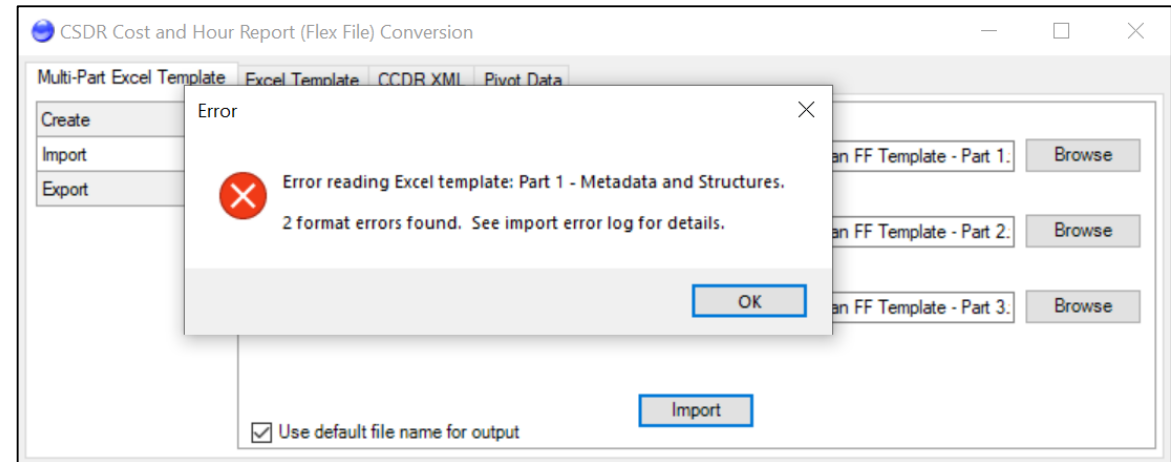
CSDR Cost and Hour Report (Flex File) Conversion

Multi-Part Excel Template | Excel Template | CCDR XML | Pivot Data

Create
Import
Export

an FF Template - Part 1. Browse
an FF Template - Part 2. Browse
an FF Template - Part 3. Browse

Import

Use default file name for output

Error

Error reading Excel template: Part 1 - Metadata and Structures.

2 format errors found. See import error log for details.

OK